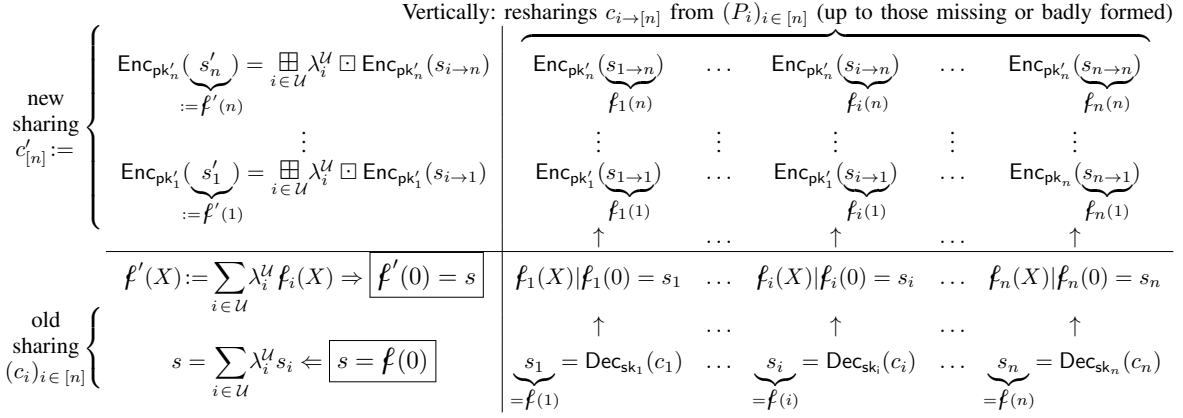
Vertically: resharings $c_{i\to[n]}$ from $(P_i)_{i\in[n]}$ (up to those missing or badly formed)

new sharing $c'_{[n]}:=$

| | |
|---|---|
| $\mathsf{Enc}_{\mathsf{pk}'_n}(\underbrace{s'_n}_{:=\ell'(n)}) = \boxplus_{i\in\mathcal{U}} \lambda_i^{\mathcal{U}} \boxdot \mathsf{Enc}_{\mathsf{pk}'_n}(s_{i\to n})$ | $\mathsf{Enc}_{\mathsf{pk}'_n}(\underbrace{s_{1\to n}}_{\ell_1(n)})$ $\dots$ $\mathsf{Enc}_{\mathsf{pk}'_n}(\underbrace{s_{i\to n}}_{\ell_i(n)})$ $\dots$ $\mathsf{Enc}_{\mathsf{pk}'_n}(\underbrace{s_{n\to n}}_{\ell_n(n)})$ |
| $\vdots$ | $\vdots$ $\vdots$ $\vdots$ $\vdots$ $\vdots$ |
| $\mathsf{Enc}_{\mathsf{pk}'_1}(\underbrace{s'_1}_{:=\ell'(1)}) = \boxplus_{i\in\mathcal{U}} \lambda_i^{\mathcal{U}} \boxdot \mathsf{Enc}_{\mathsf{pk}'_1}(s_{i\to 1})$ | $\mathsf{Enc}_{\mathsf{pk}'_1}(\underbrace{s_{1\to 1}}_{\ell_1(1)})$ $\dots$ $\mathsf{Enc}_{\mathsf{pk}'_1}(\underbrace{s_{i\to 1}}_{\ell_i(1)})$ $\dots$ $\mathsf{Enc}_{\mathsf{pk}_n}(\underbrace{s_{n\to 1}}_{\ell_n(1)})$ |
| | $\uparrow$ $\dots$ $\uparrow$ $\dots$ $\uparrow$ |
| $\ell'(X) := \sum_{i\in\mathcal{U}} \lambda_i^{\mathcal{U}} \ell_i(X) \Rightarrow \boxed{\ell'(0) = s}$ | $\ell_1(X)\vert\ell_1(0)=s_1$ $\dots$ $\ell_i(X)\vert\ell_i(0)=s_i$ $\dots$ $\ell_n(X)\vert\ell_n(0)=s_n$ |
| | $\uparrow$ $\dots$ $\uparrow$ $\dots$ $\uparrow$ |
| $s = \sum_{i\in\mathcal{U}} \lambda_i^{\mathcal{U}} s_i \Leftarrow \boxed{s = \ell(0)}$ | $\underbrace{s_1}_{=\ell(1)} = \mathsf{Dec}_{\mathsf{sk}_1}(c_1)$ $\dots$ $\underbrace{s_i}_{=\ell(i)} = \mathsf{Dec}_{\mathsf{sk}_i}(c_i)$ $\dots$ $\underbrace{s_n}_{=\ell(n)} = \mathsf{Dec}_{\mathsf{sk}_n}(c_n)$ |

old sharing $(c_i)_{i\in[n]}$